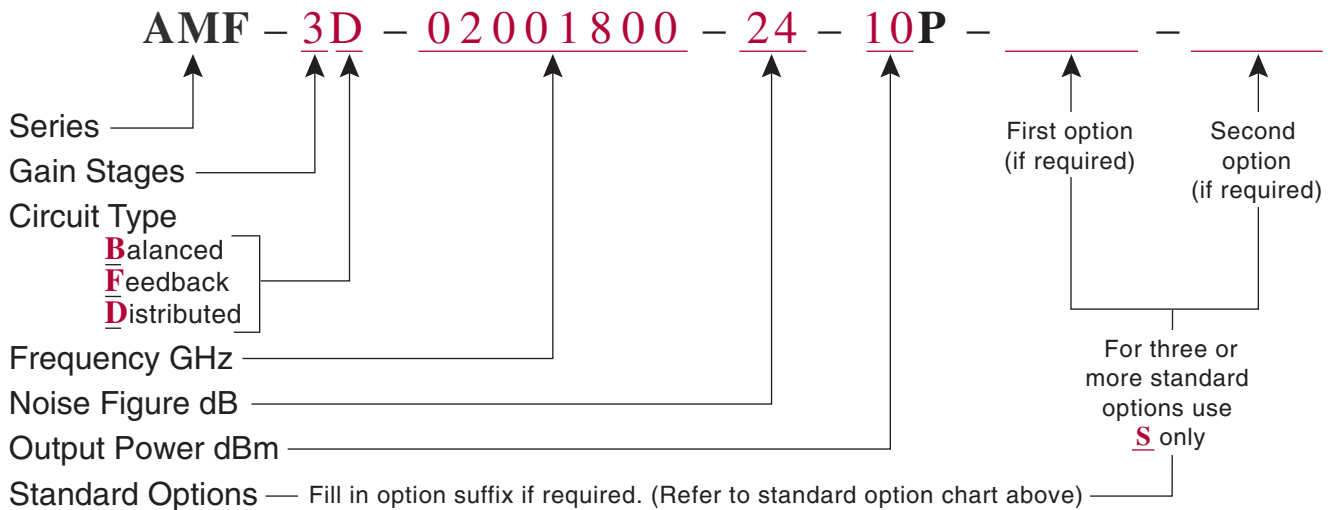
AMF – 3D – 02001800 – 24 – 10P – ______ – ______

Series

Gain Stages

Circuit Type
Balanced
Feedback
Distributed

Frequency GHz

Noise Figure dB

Output Power dBm

Standard Options — Fill in option suffix if required. (Refer to standard option chart above)

First option (if required)

Second option (if required)

For three or more standard options use S only